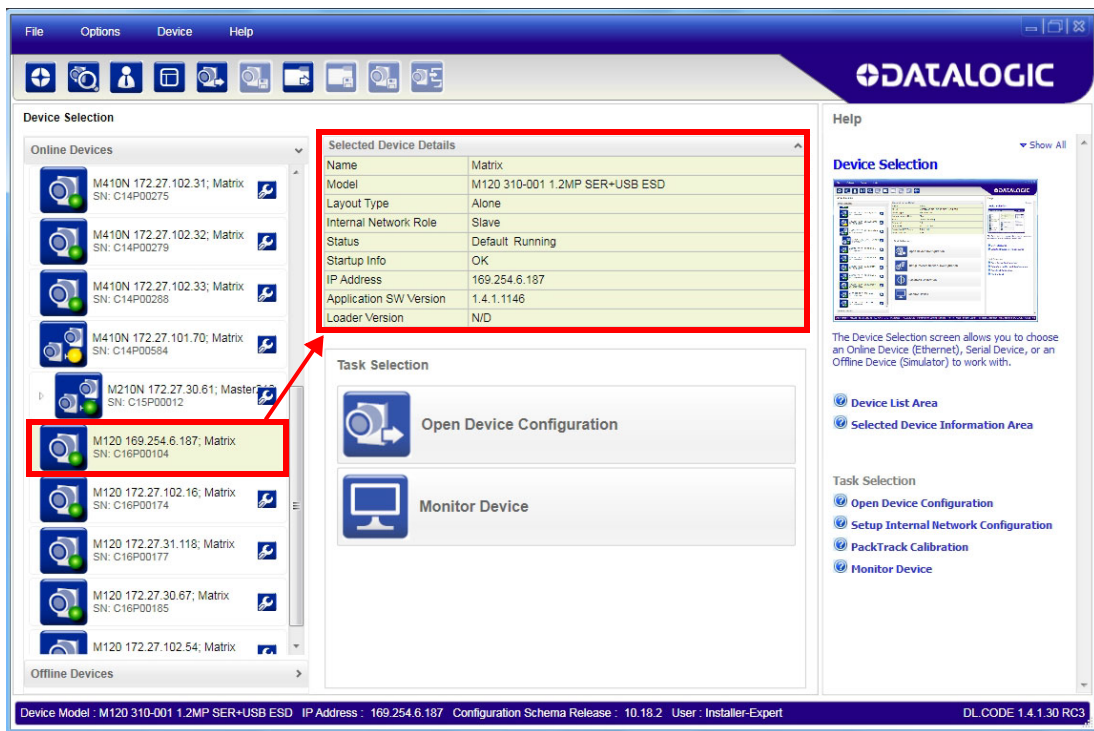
File Options Device Help

DATALOGIC

Device Selection

Online Devices

M410N 172.27.102.31; Matrix
SN: C14P00275

M410N 172.27.102.32; Matrix
SN: C14P00279

M410N 172.27.102.33; Matrix
SN: C14P00288

M410N 172.27.101.70; Matrix
SN: C14P00584

M210N 172.27.30.61; Master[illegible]
SN: C15P00012

M120 169.254.6.187; Matrix
SN: C16P00104

M120 172.27.102.16; Matrix
SN: C16P00174

M120 172.27.31.118; Matrix
SN: C16P00177

M120 172.27.30.67; Matrix
SN: C16P00185

M120 172.27.102.54; Matrix

Offline Devices

Selected Device Details

| | |
|---|---|
| Name | Matrix |
| Model | M120 310-001 1.2MP SER+USB ESD |
| Layout Type | Alone |
| Internal Network Role | Slave |
| Status | Default Running |
| Startup Info | OK |
| IP Address | 169.254.6.187 |
| Application SW Version | 1.4.1.1146 |
| Loader Version | N/D |

Task Selection

Open Device Configuration

Monitor Device

Help

Show All

Device Selection

The Device Selection screen allows you to choose an Online Device (Ethernet), Serial Device, or an Offline Device (Simulator) to work with.

Device List Area

Selected Device Information Area

Task Selection

Open Device Configuration

Setup Internal Network Configuration

PackTrack Calibration

Monitor Device

Device Model : M120 310-001 1.2MP SER+USB ESD IP Address : 169.254.6.187 Configuration Schema Release : 10.18.2 User : Installer-Expert DL.CODE 1.4.1.30 RC3